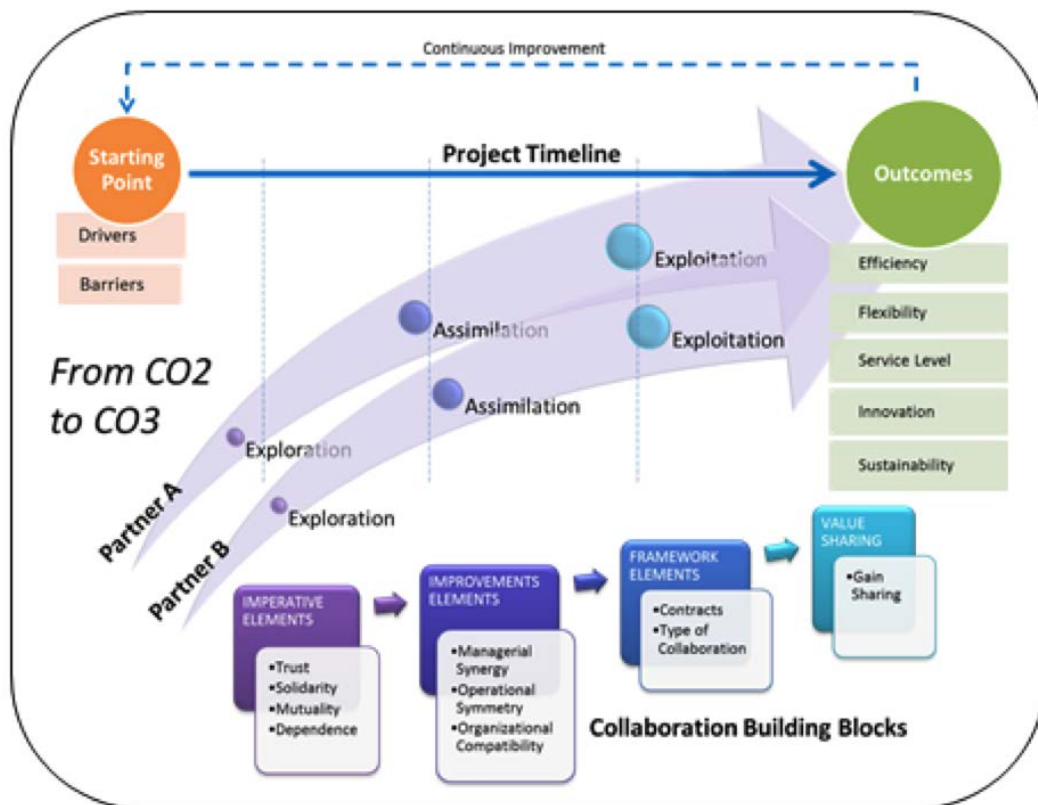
Continuous Improvement

Starting Point

Drivers

Barriers

Project Timeline

Outcomes

Efficiency

Flexibility

Service Level

Innovation

Sustainability

From CO2 to CO3

Exploitation

Assimilation

Exploitation

Assimilation

Exploration

Exploration

Partner A

Partner B

IMPERATIVE ELEMENTS

•Trust
•Solidarity
•Mutuality
•Dependence

IMPROVEMENTS ELEMENTS

•Managerial Synergy
•Operational Symmetry
•Organizational Compatibility

FRAMEWORK ELEMENTS

•Contracts
•Type of Collaboration

VALUE SHARING

•Gain Sharing

Collaboration Building Blocks